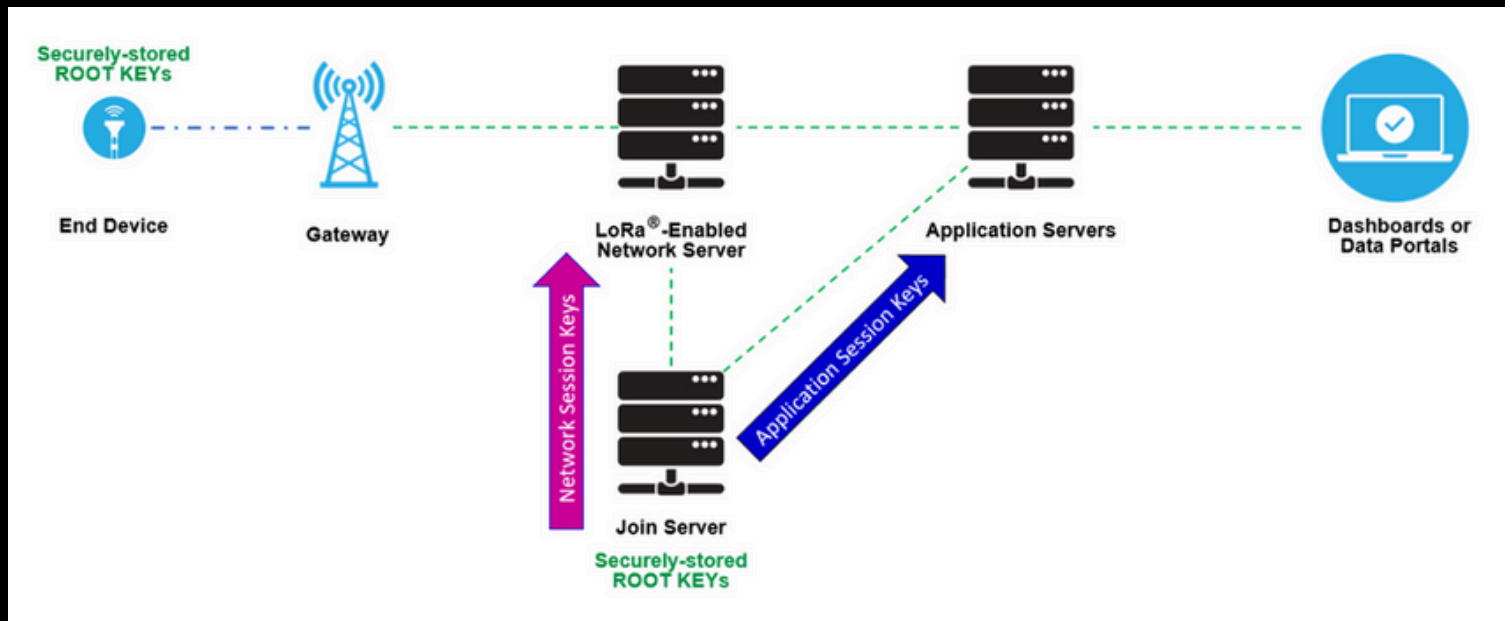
Securely-stored ROOT KEYs

End Device

Gateway

LoRa®-Enabled Network Server

Application Servers

Dashboards or Data Portals

Network Session Keys

Application Session Keys

Join Server

Securely-stored ROOT KEYs